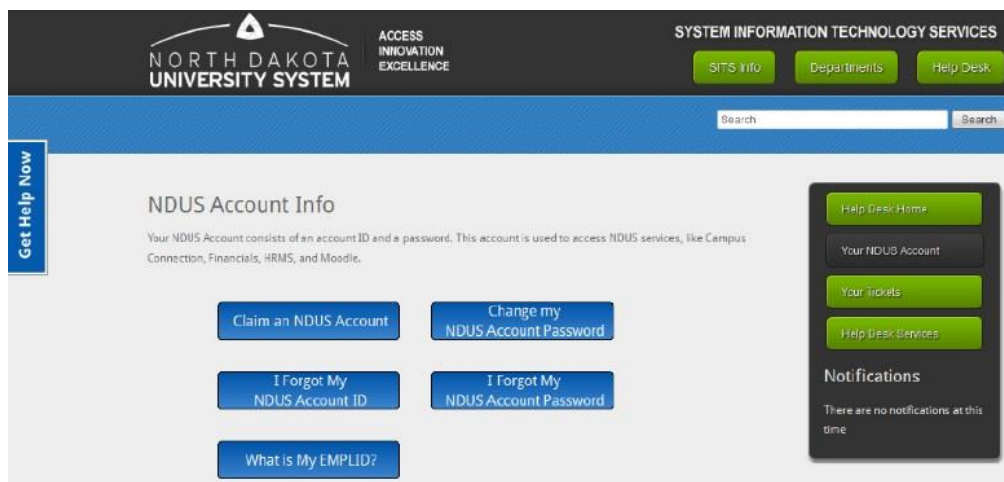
NORTH DAKOTA
UNIVERSITY SYSTEM

ACCESS
INNOVATION
EXCELLENCE

SYSTEM INFORMATION TECHNOLOGY SERVICES

SITS Info

Departments

Help Desk

Search

Search

Get Help Now

NDUS Account Info

Your NDUS Account consists of an account ID and a password. This account is used to access NDUS services, like Campus Connection, Financials, HRMS, and Moodle.

Claim an NDUS Account

Change my NDUS Account Password

I Forgot My NDUS Account ID

I Forgot My NDUS Account Password

What is My EMPLID?

Help Desk Home

Your NDUS Account

Your Tickets

Help Desk Services

Notifications

There are no notifications at this time